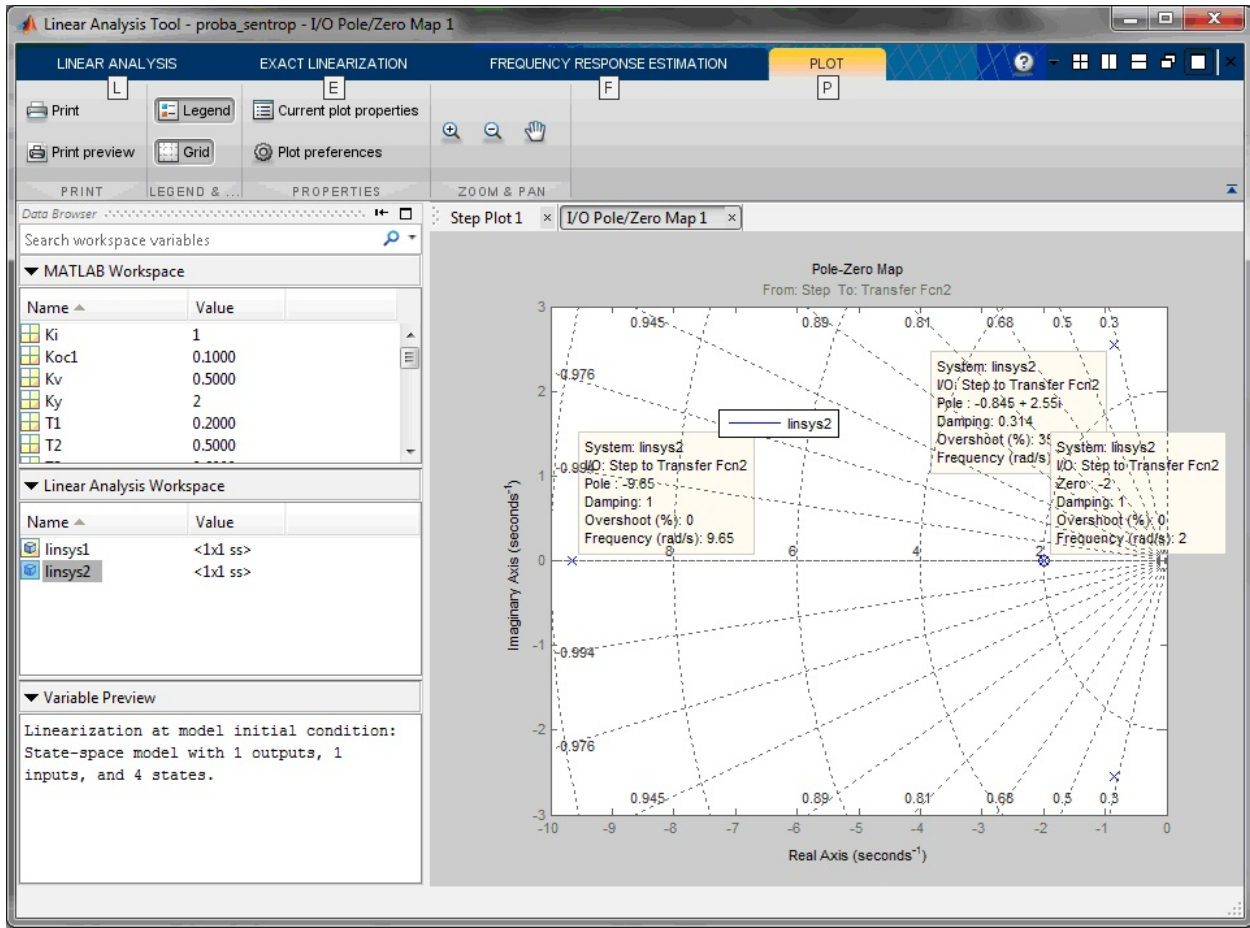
Linear Analysis Tool - proba_sentrop - I/O Pole/Zero Map 1

LINEAR ANALYSIS
L
EXACT LINEARIZATION
E
FREQUENCY RESPONSE ESTIMATION
F
PLOT
P

Print
Print preview
PRINT
Legend
Grid
LEGEND & ...
Current plot properties
Plot preferences
PROPERTIES
ZOOM & PAN

Data Browser
Search workspace variables
▼ MATLAB Workspace

| Name ▲ | Value |
|---|---|
| Ki | 1 |
| Koc1 | 0.1000 |
| Kv | 0.5000 |
| Ky | 2 |
| T1 | 0.2000 |
| T2 | 0.5000 |

▼ Linear Analysis Workspace

| Name ▲ | Value |
|---|---|
| linsys1 | <1x1 ss> |
| linsys2 | <1x1 ss> |

▼ Variable Preview
Linearization at model initial condition:
State-space model with 1 outputs, 1 inputs, and 4 states.

Step Plot 1 ×
I/O Pole/Zero Map 1 ×

Pole-Zero Map
From: Step To: Transfer Fcn2

0.945 0.89 0.81 0.68 0.5 0.3
0.976
0.994
0.994
0.976
0.945 0.89 0.81 0.68 0.5 0.3
8 6 4 2

linsys2

System: linsys2
I/O: Step to Transfer Fcn2
Pole : -0.845 + 2.55i
Damping: 0.314
Overshoot (%): 35
Frequency (rad/s)

System: linsys2
I/O: Step to Transfer Fcn2
Pole : -9.65
Damping: 1
Overshoot (%): 0
Frequency (rad/s): 9.65

System: linsys2
I/O: Step to Transfer Fcn2
Zero : -2
Damping: 1
Overshoot (%): 0
Frequency (rad/s): 2

Imaginary Axis (seconds$^{-1}$)
3 2 1 0 -1 -2 -3
-10 -9 -8 -7 -6 -5 -4 -3 -2 -1 0
Real Axis (seconds$^{-1}$)